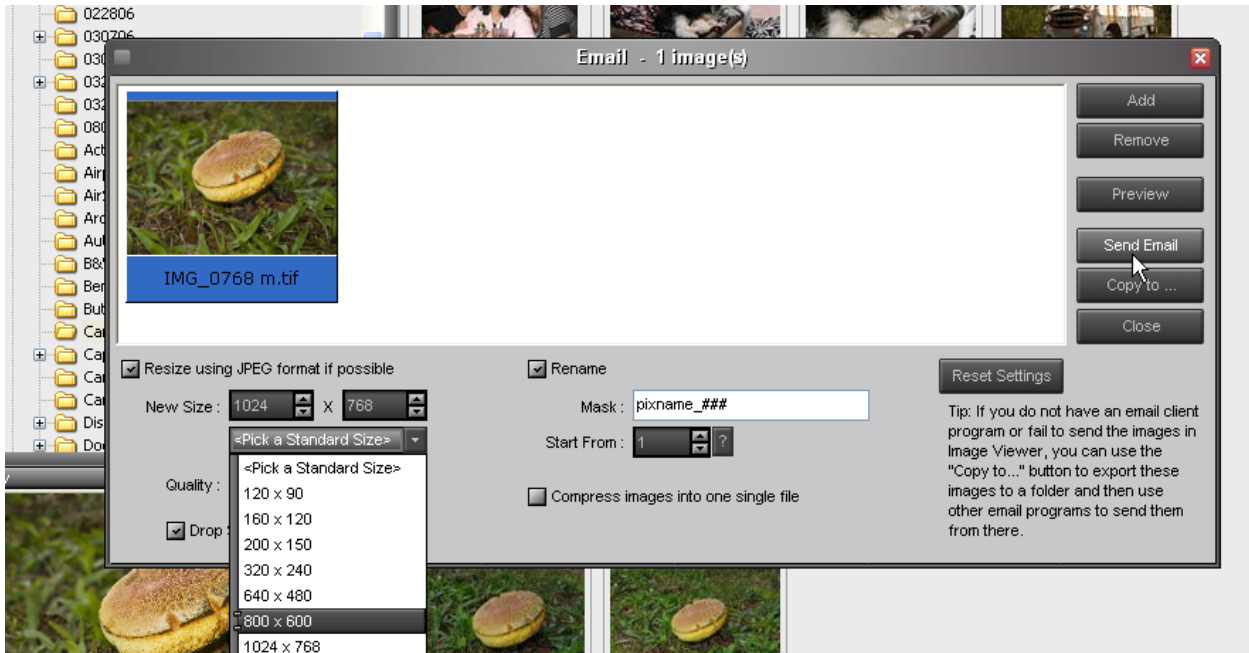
022806
030706
030
032
032
080
Act
Airp
Air1
Arc
Aut
B&
Ber
But
Ca
Cap
Car
Car
Dis
Doc

Email - 1 image(s)

IMG_0768 m.tif

Add
Remove
Preview
Send Email
Copy to ...
Close

Resize using JPEG format if possible
New Size : 1024 X 768
<Pick a Standard Size>
Quality :
Drop
<Pick a Standard Size>
120 x 90
160 x 120
200 x 150
320 x 240
640 x 480
800 x 600
1024 x 768

Rename
Mask : pixname_###
Start From : 1 ?
Compress images into one single file

Reset Settings
Tip: If you do not have an email client program or fail to send the images in Image Viewer, you can use the "Copy to..." button to export these images to a folder and then use other email programs to send them from there.